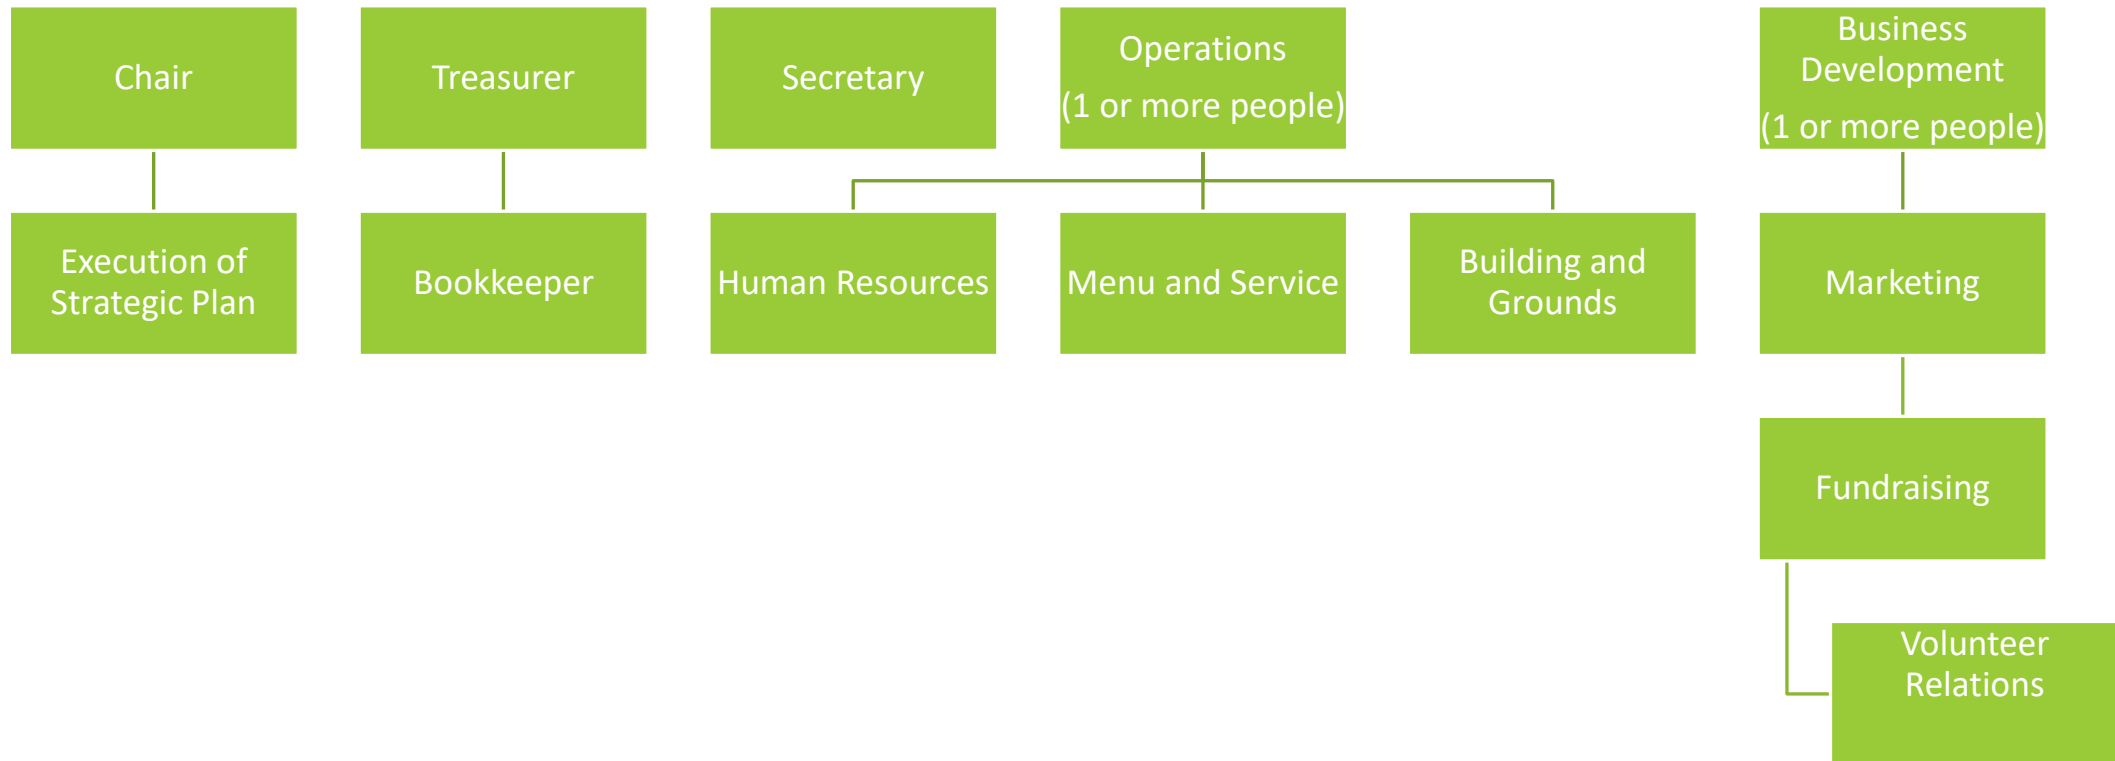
Chair

Execution of Strategic Plan

Treasurer

Bookkeeper

Secretary

Operations

(1 or more people)

Human Resources

Menu and Service

Building and Grounds

Business Development

(1 or more people)

Marketing

Fundraising

Volunteer Relations